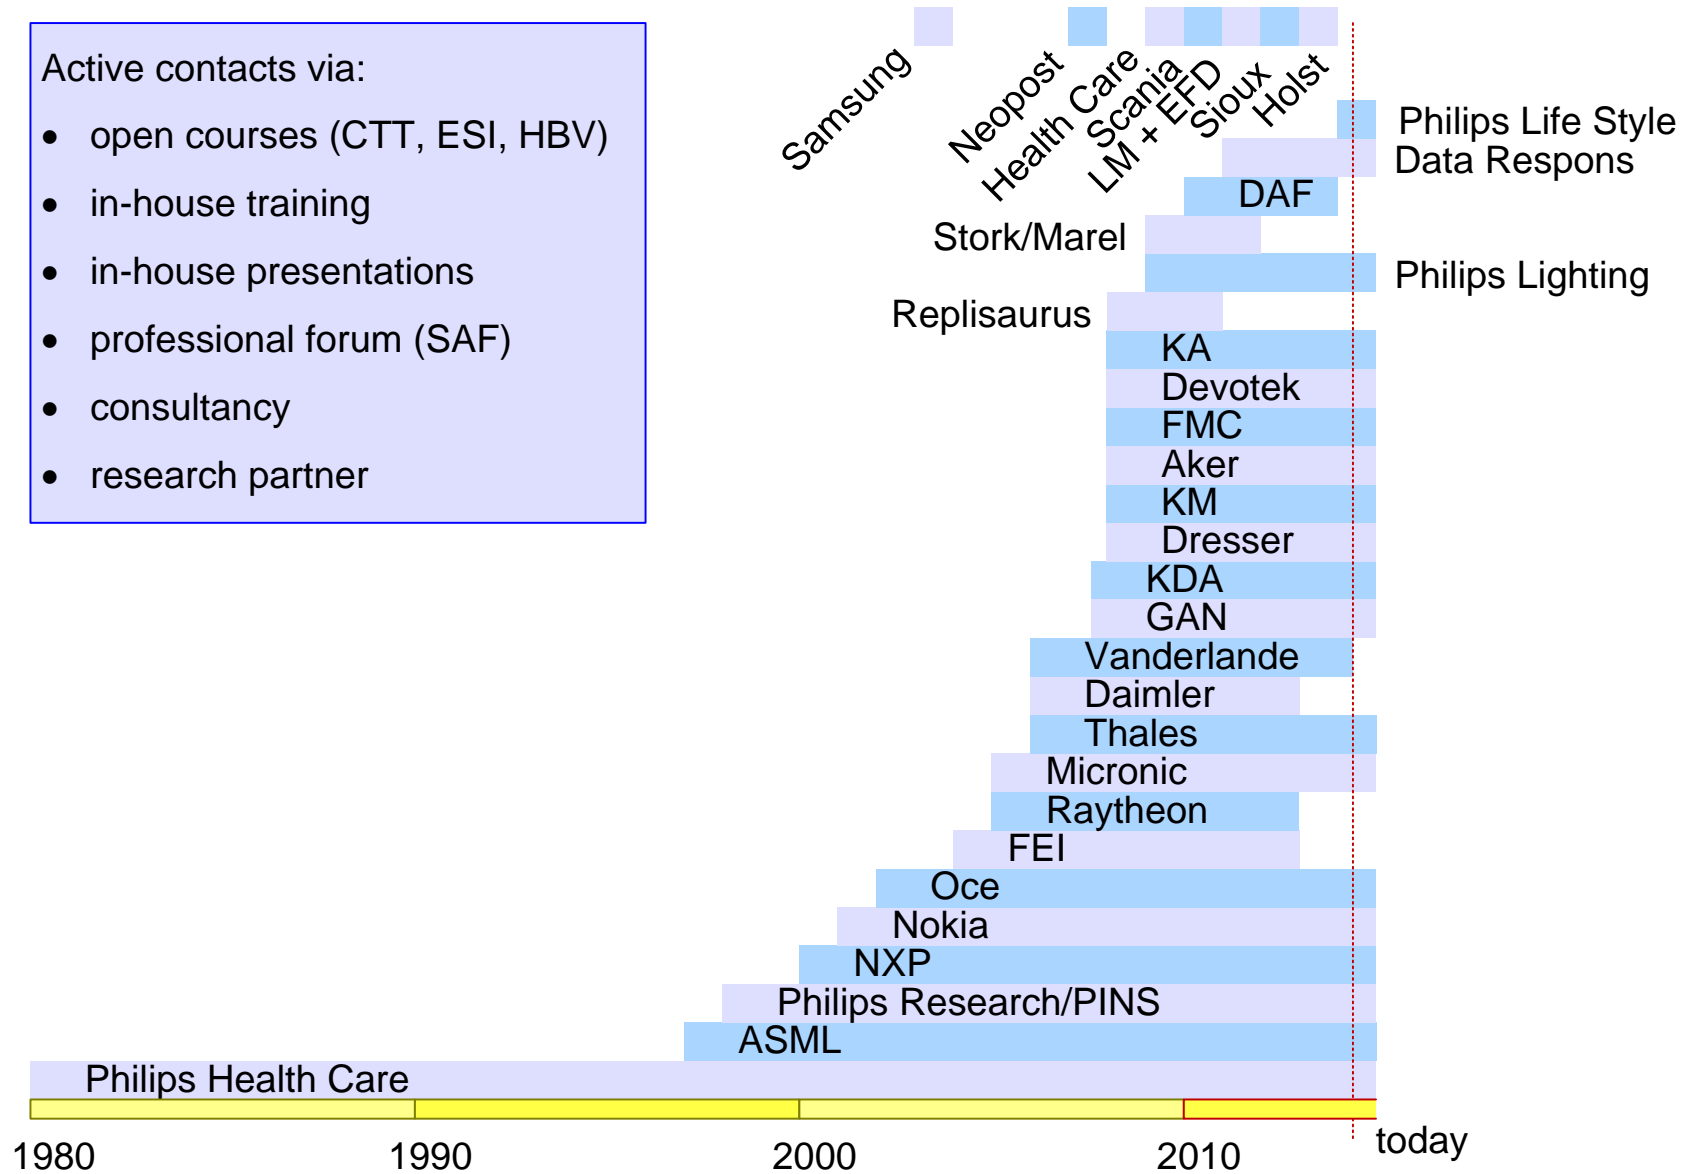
Active contacts via:

- open courses (CTT, ESI, HBV)
- in-house training
- in-house presentations
- professional forum (SAF)
- consultancy
- research partner

Samsung
Neopost
Health Care
Scania
LM + EFD
Sioux
Holst
Philips Life Style
Data Respons
DAF
Stork/Marel
Philips Lighting
Replisaurus
KA
Devotek
FMC
Aker
KM
Dresser
KDA
GAN
Vanderlande
Daimler
Thales
Micronic
Raytheon
FEI
Oce
Nokia
NXP
Philips Research/PINS
ASML
Philips Health Care

1980
1990
2000
2010
today